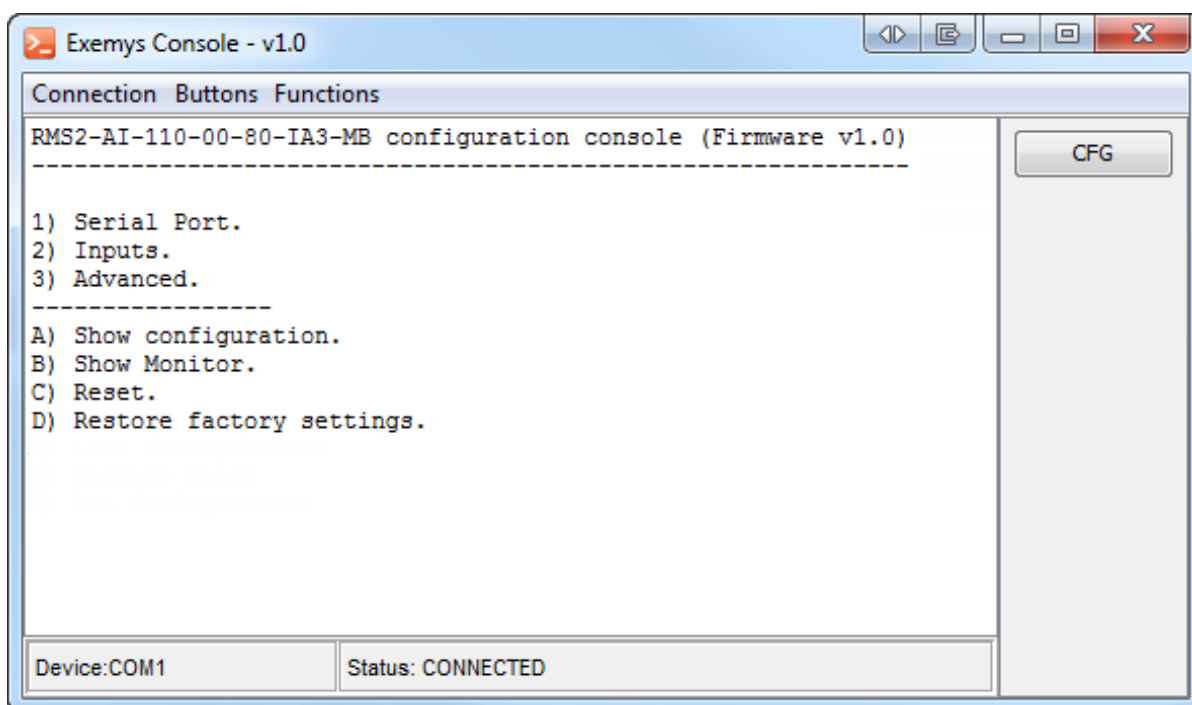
Exemys Console - v1.0

Connection Buttons Functions

RMS2-AI-110-00-80-IA3-MB configuration console (Firmware v1.0)
---------------------------------------------------------------

1) Serial Port.
2) Inputs.
3) Advanced.
-----------------
A) Show configuration.
B) Show Monitor.
C) Reset.
D) Restore factory settings.

CFG

Device:COM1

Status: CONNECTED